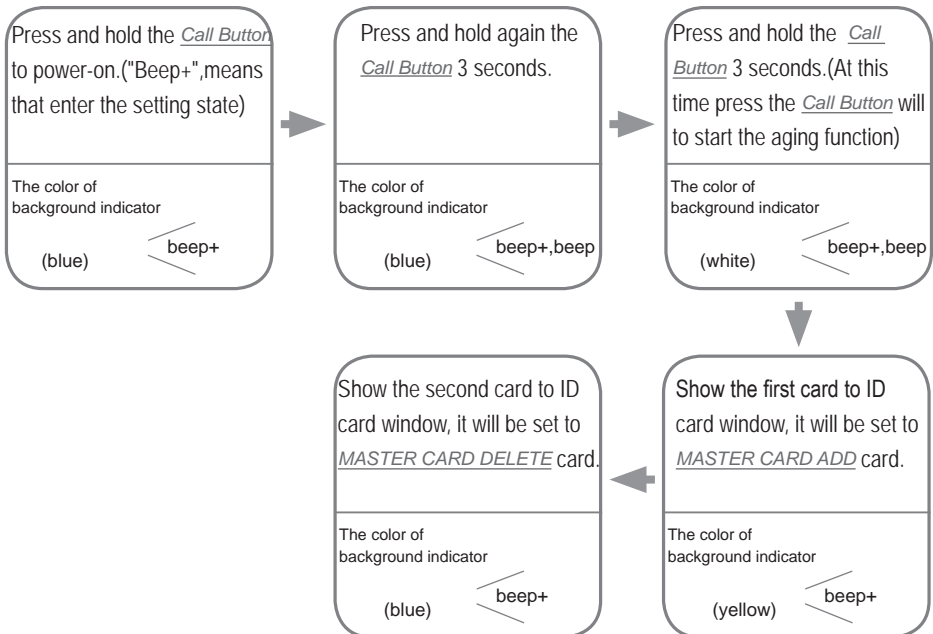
Press and hold the Call Button to power-on.("Beep+",means that enter the setting state)

The color of background indicator

(blue)

beep+

Press and hold again the Call Button 3 seconds.

The color of background indicator

(blue)

beep+,beep

Press and hold the Call Button 3 seconds.(At this time press the Call Button will to start the aging function)

The color of background indicator

(white)

beep+,beep

Show the first card to ID card window, it will be set to MASTER CARD ADD card.

The color of background indicator

(yellow)

beep+

Show the second card to ID card window, it will be set to MASTER CARD DELETE card.

The color of background indicator

(blue)

beep+